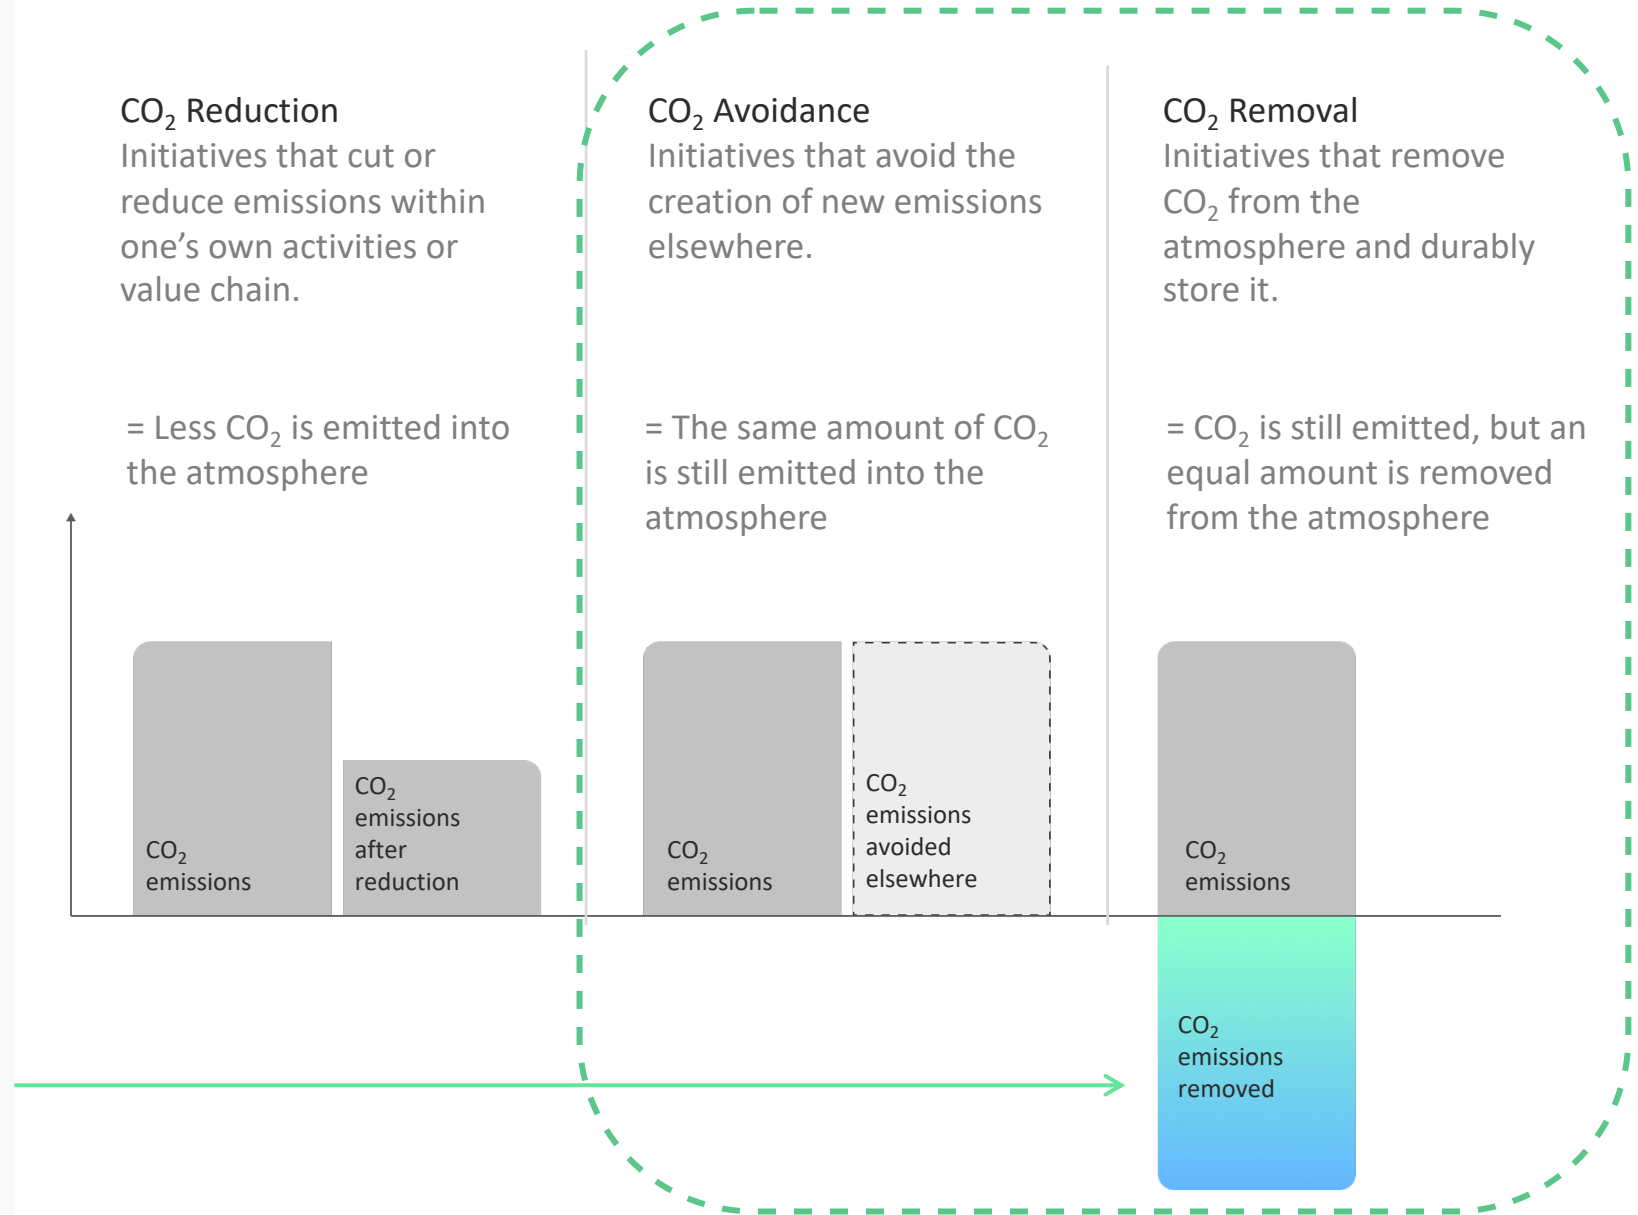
$CO_2$ Reduction
Initiatives that cut or reduce emissions within one's own activities or value chain.

= Less $CO_2$ is emitted into the atmosphere

$CO_2$ emissions

$CO_2$ emissions after reduction

$CO_2$ Avoidance
Initiatives that avoid the creation of new emissions elsewhere.

= The same amount of $CO_2$ is still emitted into the atmosphere

$CO_2$ emissions

$CO_2$ emissions avoided elsewhere

$CO_2$ Removal
Initiatives that remove $CO_2$ from the atmosphere and durably store it.

= $CO_2$ is still emitted, but an equal amount is removed from the atmosphere

$CO_2$ emissions

$CO_2$ emissions removed